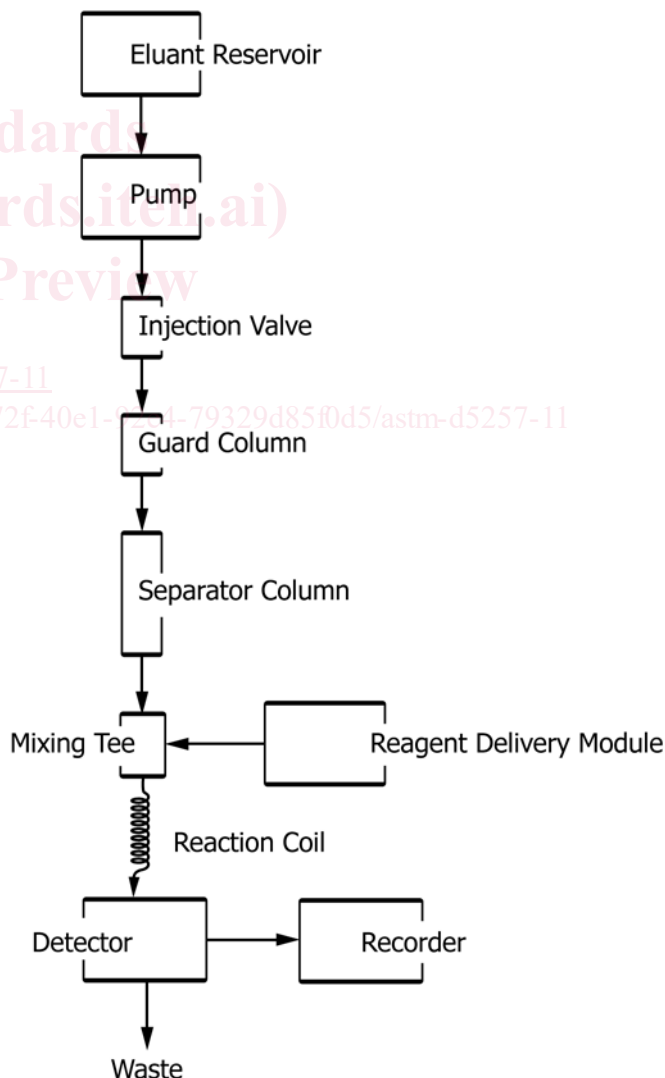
Eluant Reservoir

dards
rds.iteh.ai)
Preview

Pump

Injection Valve

7-11
72f-40e1-9284-79329d85f0d5/astm-d5257-11

Guard Column

Separator Column

Mixing Tee

Reagent Delivery Module

Reaction Coil

Detector

Recorder

Waste